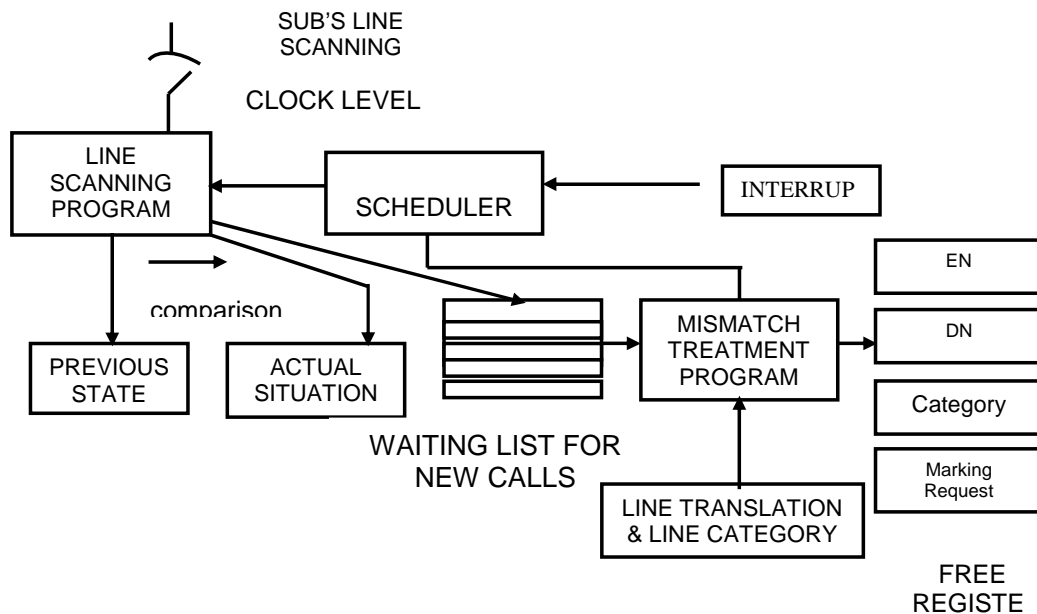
SUB'S LINE SCANNING

CLOCK LEVEL

LINE SCANNING PROGRAM

SCHEDULER

INTERRUP

EN

comparison

MISMATCH TREATMENT PROGRAM

DN

PREVIOUS STATE

ACTUAL SITUATION

Category

WAITING LIST FOR NEW CALLS

Marking Request

LINE TRANSLATION & LINE CATEGORY

FREE REGISTE